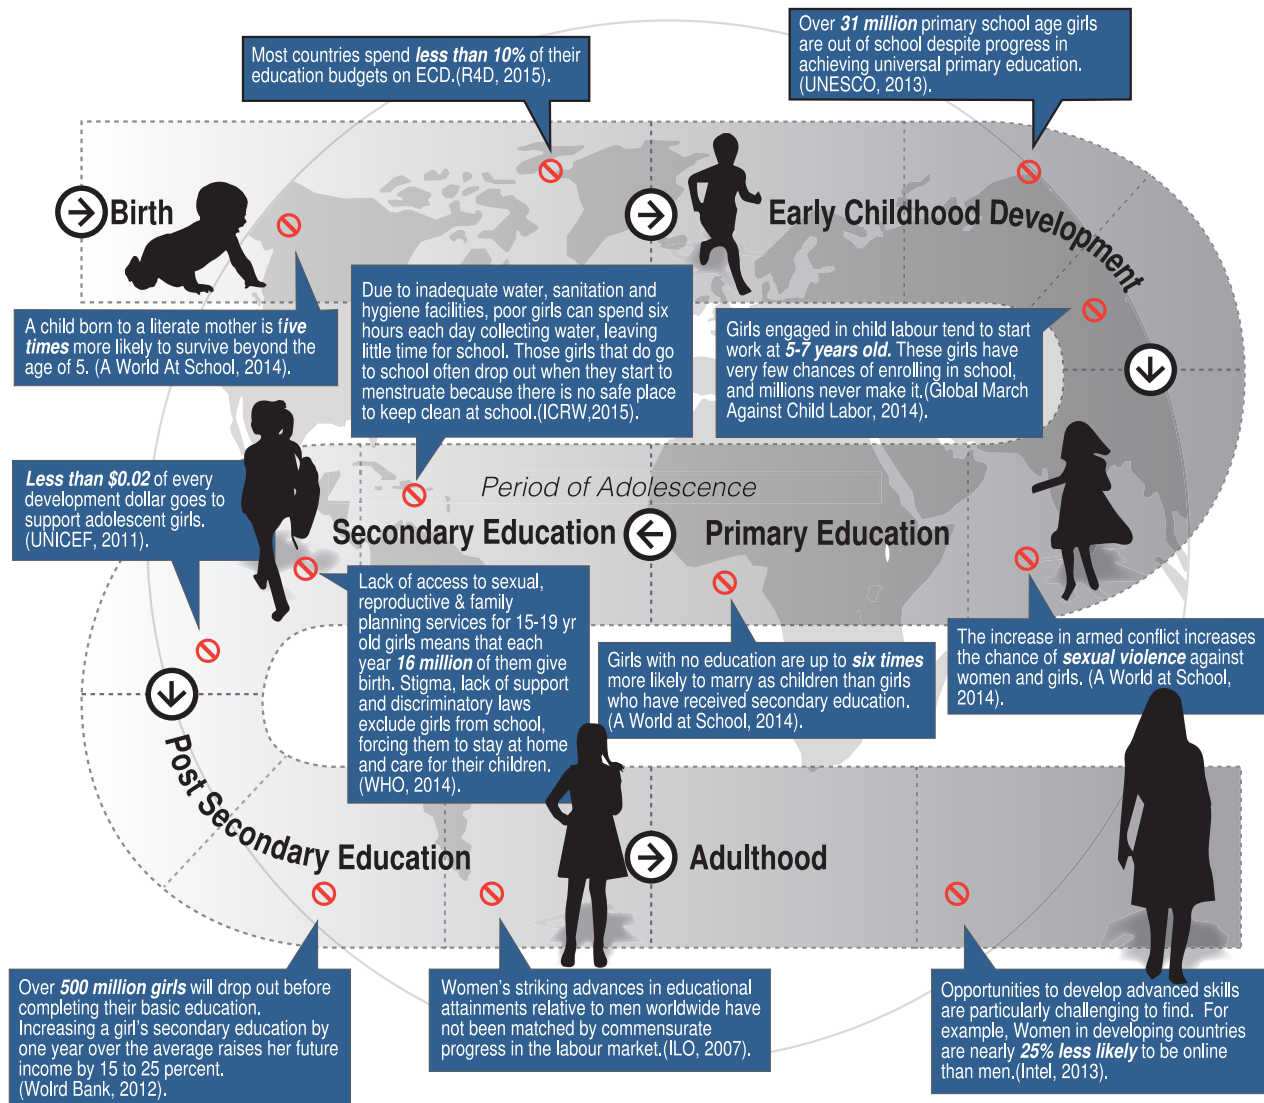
Most countries spend **less than 10%** of their education budgets on ECD.(R4D, 2015).

Over **31 million** primary school age girls are out of school despite progress in achieving universal primary education. (UNESCO, 2013).

Birth

Early Childhood Development

A child born to a literate mother is **five times** more likely to survive beyond the age of 5. (A World At School, 2014).

Due to inadequate water, sanitation and hygiene facilities, poor girls can spend six hours each day collecting water, leaving little time for school. Those girls that do go to school often drop out when they start to menstruate because there is no safe place to keep clean at school.(ICRW,2015).

Girls engaged in child labour tend to start work at **5-7 years old.** These girls have very few chances of enrolling in school, and millions never make it.(Global March Against Child Labor, 2014).

**Less than $0.02** of every development dollar goes to support adolescent girls. (UNICEF, 2011).

Period of Adolescence

Secondary Education

Primary Education

Lack of access to sexual, reproductive & family planning services for 15-19 yr old girls means that each year **16 million** of them give birth. Stigma, lack of support and discriminatory laws exclude girls from school, forcing them to stay at home and care for their children. (WHO, 2014).

Girls with no education are up to **six times** more likely to marry as children than girls who have received secondary education. (A World at School, 2014).

The increase in armed conflict increases the chance of **sexual violence** against women and girls. (A World at School, 2014).

Post Secondary Education

Adulthood

Over **500 million girls** will drop out before completing their basic education. Increasing a girl's secondary education by one year over the average raises her future income by 15 to 25 percent. (Wolrd Bank, 2012).

Women's striking advances in educational attainments relative to men worldwide have not been matched by commensurate progress in the labour market.(ILO, 2007).

Opportunities to develop advanced skills are particularly challenging to find. For example, Women in developing countries are nearly **25% less likely** to be online than men.(Intel, 2013).